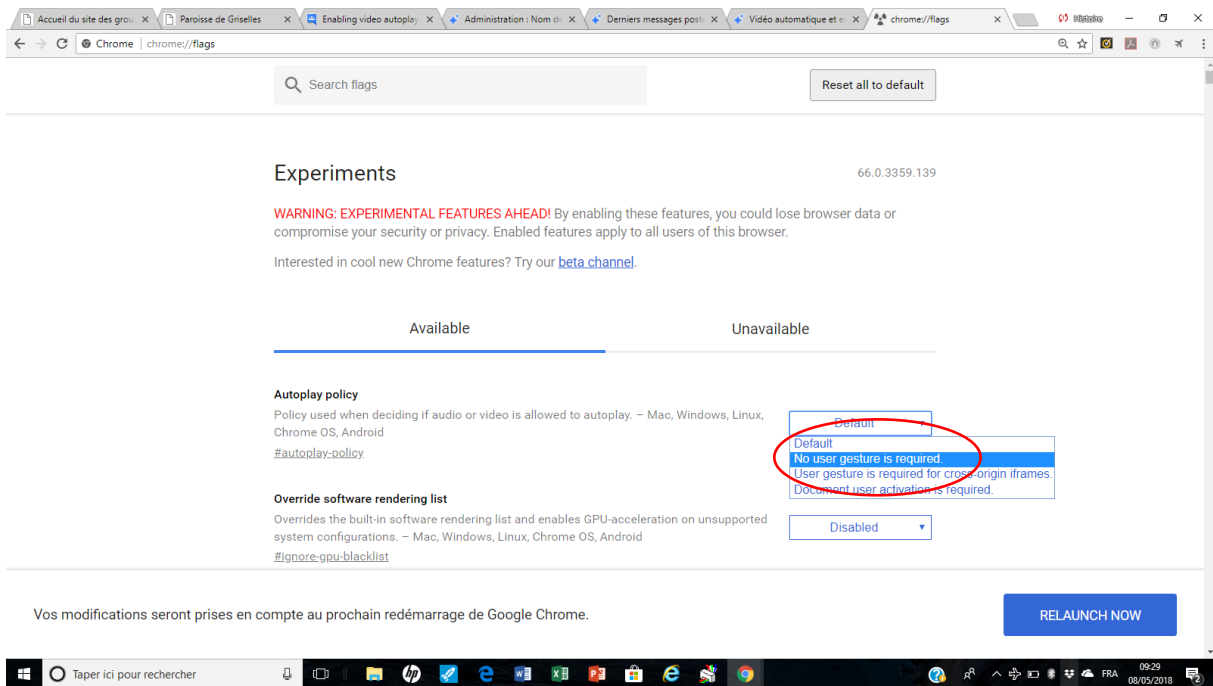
Accueil du site des grou ×
Paroisse de Griselles ×
Enabling video autoplay ×
Administration : Nom de ×
Derniers messages poste ×
Vidéo automatique et e ×
chrome://flags ×
Histoire

Chrome | chrome://flags

Search flags

Reset all to default

Experiments

66.0.3359.139

WARNING: EXPERIMENTAL FEATURES AHEAD! By enabling these features, you could lose browser data or compromise your security or privacy. Enabled features apply to all users of this browser.

Interested in cool new Chrome features? Try our beta channel.

Available

Unavailable

Autoplay policy

Policy used when deciding if audio or video is allowed to autoplay. – Mac, Windows, Linux, Chrome OS, Android

#autoplay-policy

Default

Default
No user gesture is required.
User gesture is required for cross-origin iframes.
Document user activation is required.

Override software rendering list

Overrides the built-in software rendering list and enables GPU-acceleration on unsupported system configurations. – Mac, Windows, Linux, Chrome OS, Android

#ignore-gpu-blacklist

Disabled

Vos modifications seront prises en compte au prochain redémarrage de Google Chrome.

RELAUNCH NOW

Taper ici pour rechercher

FRA
09:29
08/05/2018
2